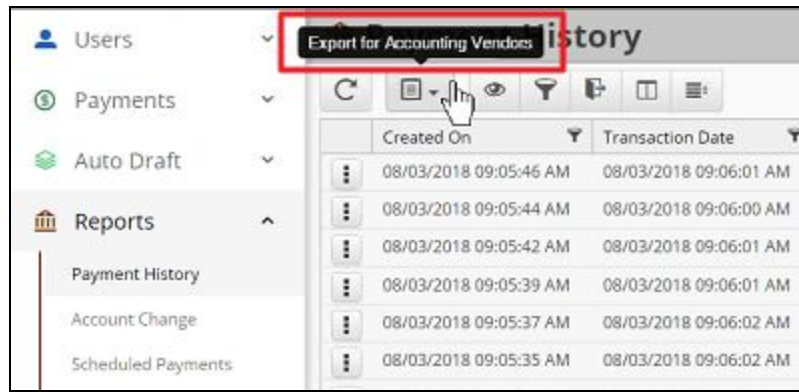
Users

Payments

Auto Draft

Reports

Payment History

Account Change

Scheduled Payments

Export for Accounting Vendors

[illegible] History

| | Created On | Transaction Date |
|---|---|---|
| ⋮ | 08/03/2018 09:05:46 AM | 08/03/2018 09:06:01 AM |
| ⋮ | 08/03/2018 09:05:44 AM | 08/03/2018 09:06:00 AM |
| ⋮ | 08/03/2018 09:05:42 AM | 08/03/2018 09:06:01 AM |
| ⋮ | 08/03/2018 09:05:39 AM | 08/03/2018 09:06:01 AM |
| ⋮ | 08/03/2018 09:05:37 AM | 08/03/2018 09:06:02 AM |
| ⋮ | 08/03/2018 09:05:35 AM | 08/03/2018 09:06:02 AM |